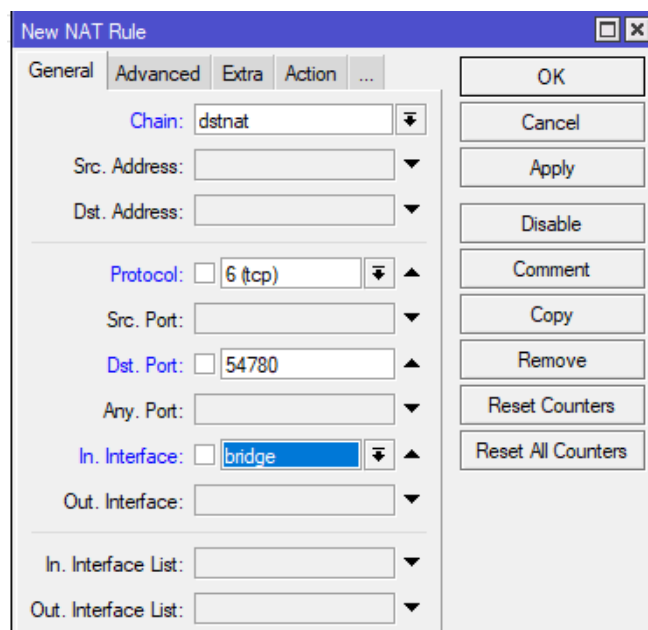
New NAT Rule

General | Advanced | Extra | Action | ...

Chain: dstnat

Src. Address:

Dst. Address:

Protocol: 6 (tcp)

Src. Port:

Dst. Port: 54780

Any. Port:

In. Interface: bridge

Out. Interface:

In. Interface List:

Out. Interface List:

OK

Cancel

Apply

Disable

Comment

Copy

Remove

Reset Counters

Reset All Counters